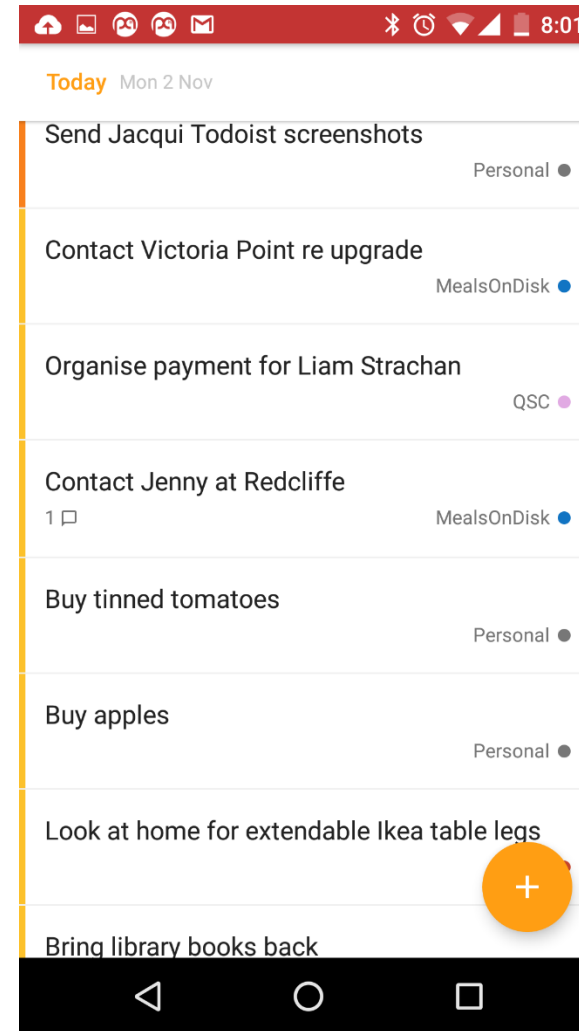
8:01

Today Mon 2 Nov

Send Jacqui Todoist screenshots
Personal

Contact Victoria Point re upgrade
MealsOnDisk

Organise payment for Liam Strachan
QSC

Contact Jenny at Redcliffe
1
MealsOnDisk

Buy tinned tomatoes
Personal

Buy apples
Personal

Look at home for extendable Ikea table legs

+

Bring library books back